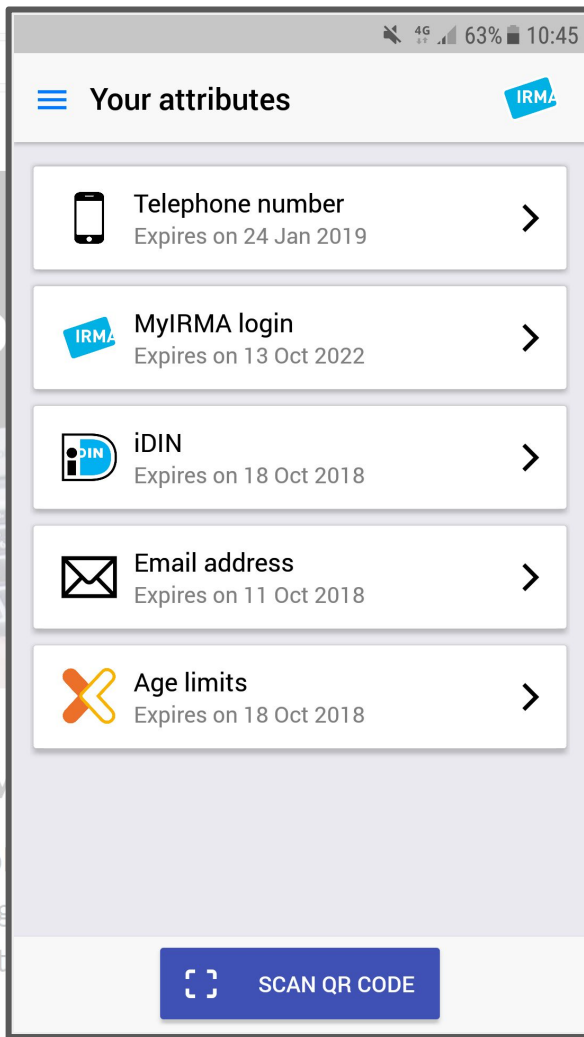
4G 63% 10:45

Your attributes

IRMA

Telephone number
Expires on 24 Jan 2019

IRMA

MyIRMA login
Expires on 13 Oct 2022

iDIN

iDIN
Expires on 18 Oct 2018

Email address
Expires on 11 Oct 2018

Age limits
Expires on 18 Oct 2018

SCAN QR CODE